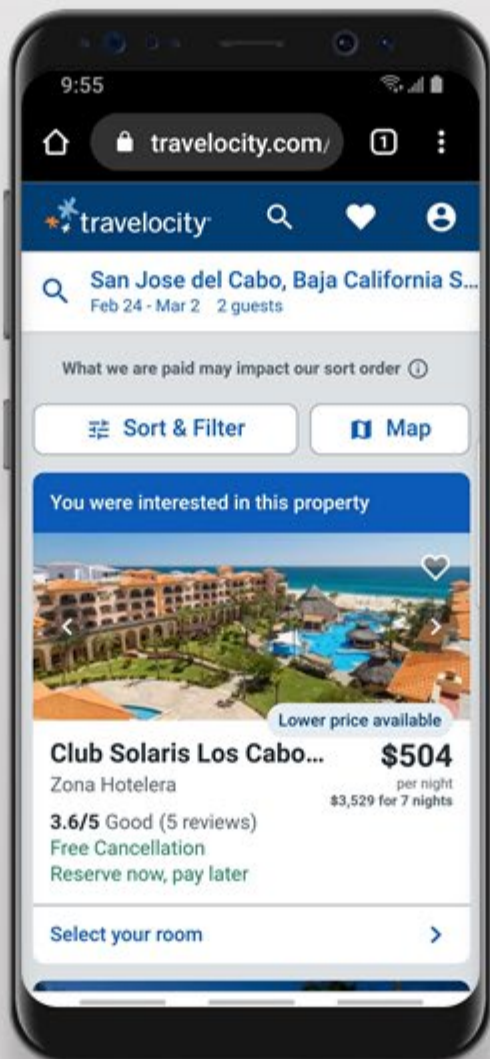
9:55

travelocity.com/

1

travelocity

San Jose del Cabo, Baja California S...
Feb 24 - Mar 2 2 guests

What we are paid may impact our sort order

Sort & Filter

Map

You were interested in this property

Lower price available

Club Solaris Los Cabo...
Zona Hotelera

$504
per night
$3,529 for 7 nights

3.6/5 Good (5 reviews)
Free Cancellation
Reserve now, pay later

Select your room